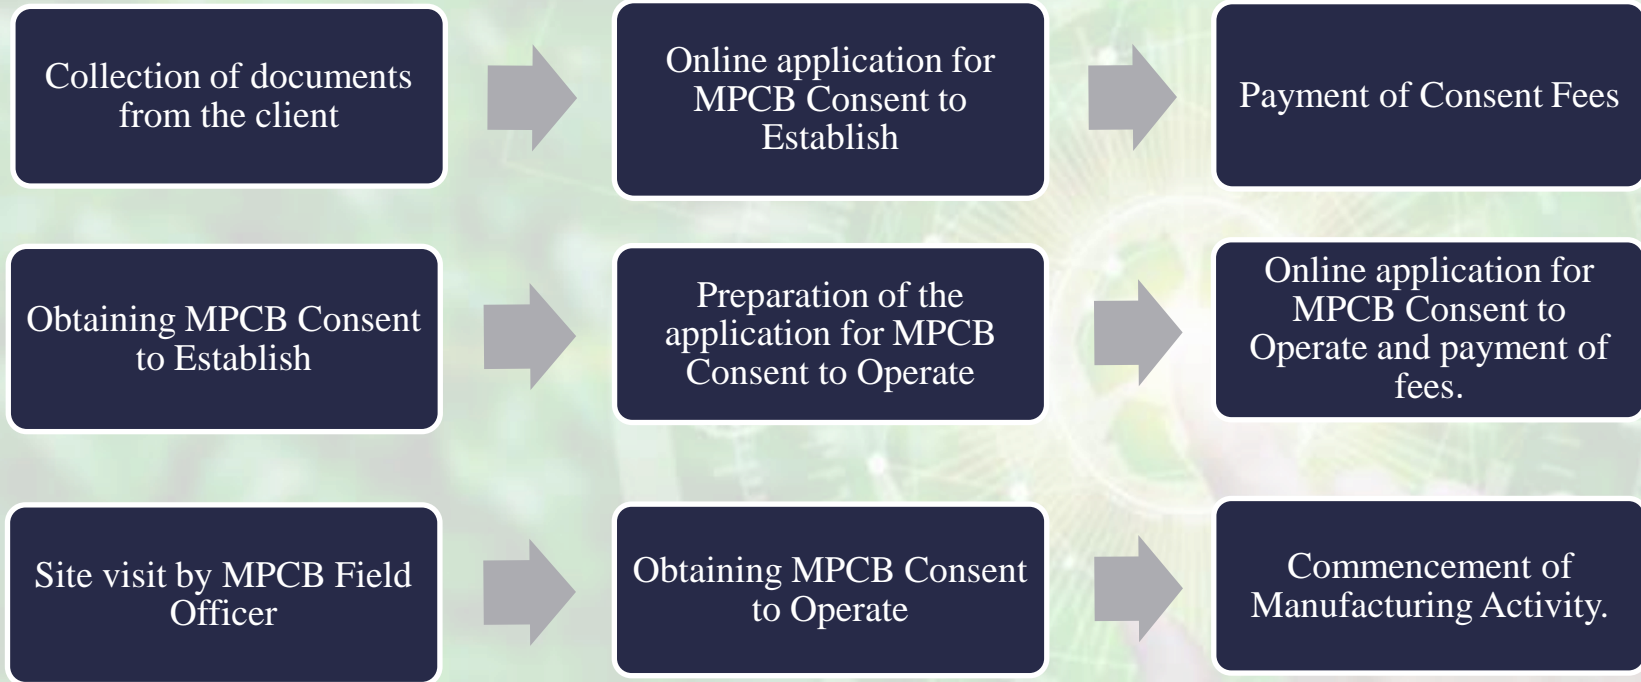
Collection of documents from the client

Online application for MPCB Consent to Establish

Payment of Consent Fees

Obtaining MPCB Consent to Establish

Preparation of the application for MPCB Consent to Operate

Online application for MPCB Consent to Operate and payment of fees.

Site visit by MPCB Field Officer

Obtaining MPCB Consent to Operate

Commencement of Manufacturing Activity.